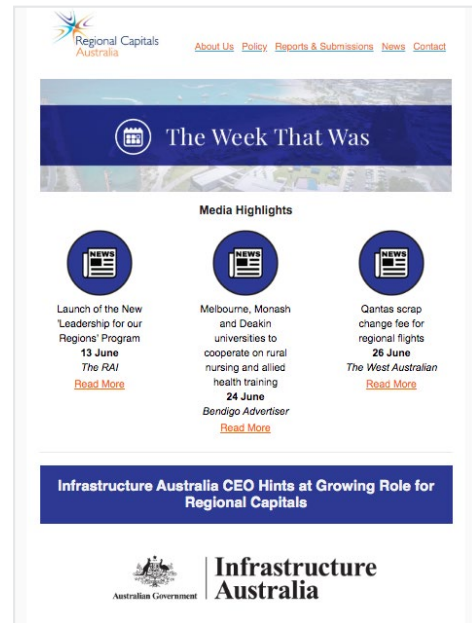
Regional Capitals Australia

About Us Policy Reports & Submissions News Contact

The Week That Was

Media Highlights

NEWS

Launch of the New 'Leadership for our Regions' Program
13 June
The RAI
Read More

NEWS

Melbourne, Monash and Deakin universities to cooperate on rural nursing and allied health training
24 June
Bendigo Advertiser
Read More

NEWS

Qantas scrap change fee for regional flights
26 June
The West Australian
Read More

Infrastructure Australia CEO Hints at Growing Role for Regional Capitals

Australian Government | Infrastructure Australia